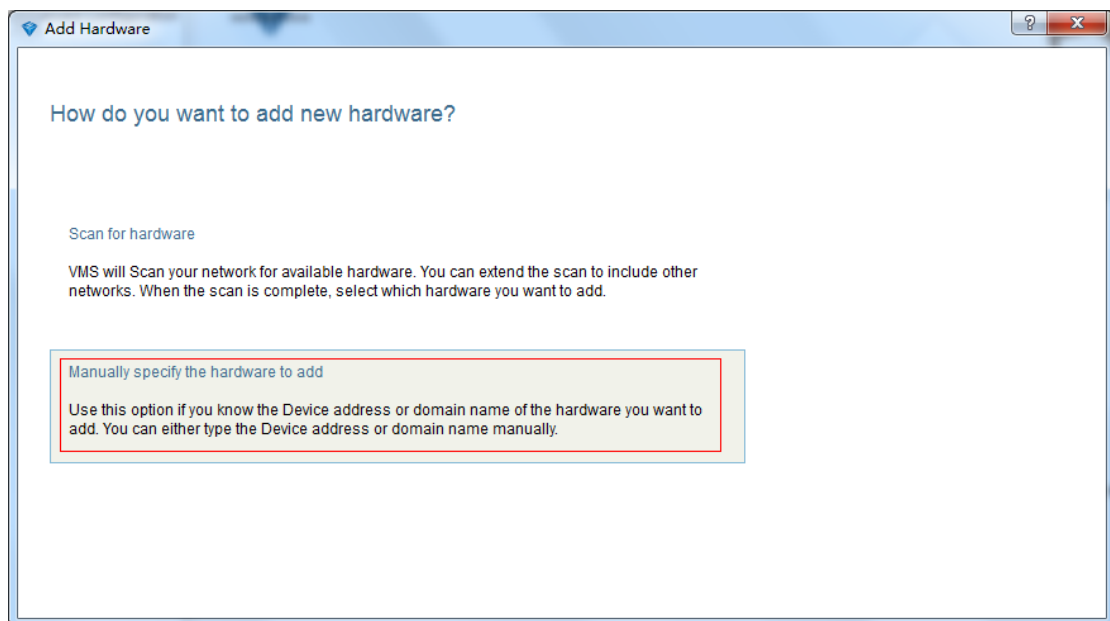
Add Hardware

?

x

How do you want to add new hardware?

Scan for hardware

VMS will Scan your network for available hardware. You can extend the scan to include other networks. When the scan is complete, select which hardware you want to add.

Manually specify the hardware to add

Use this option if you know the Device address or domain name of the hardware you want to add. You can either type the Device address or domain name manually.